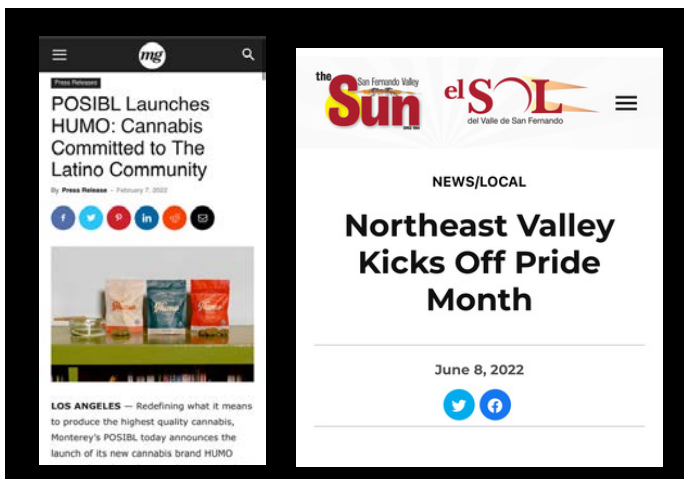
mg

Press Releases

POSIBL Launches HUMO: Cannabis Committed to The Latino Community

By Press Release - February 7, 2022

LOS ANGELES — Redefining what it means to produce the highest quality cannabis, Monterey's POSIBL today announces the launch of its new cannabis brand HUMO

the San Fernando Valley Sun

el SOL del Valle de San Fernando

NEWS/LOCAL

Northeast Valley Kicks Off Pride Month

June 8, 2022